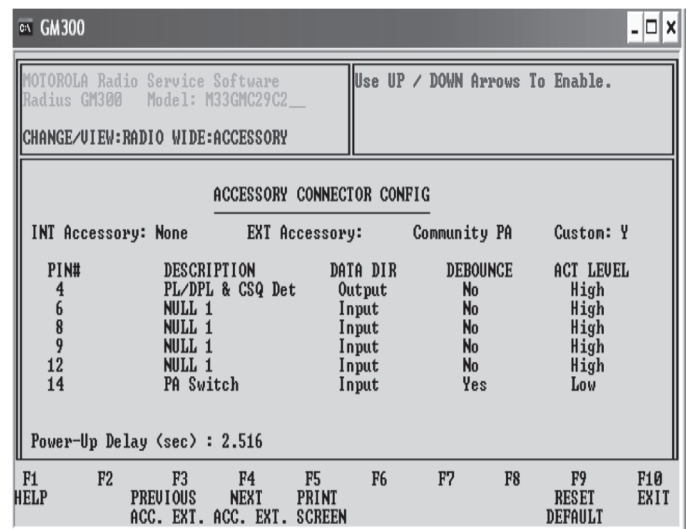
GM300

MOTOROLA Radio Service Software
Radius GM300 Model: M33GMC29C2__

CHANGE/VIEW:RADIO WIDE:ACCESSORY

Use UP / DOWN Arrows To Enable.

ACCESSORY CONNECTOR CONFIG

INT Accessory: None EXT Accessory: Community PA Custom: Y

| PIN# | DESCRIPTION | DATA DIR | DEBOUNCE | ACT LEVEL |
|---|---|---|---|---|
| 4 | PL/DPL & CSQ Det | Output | No | High |
| 6 | NULL 1 | Input | No | High |
| 8 | NULL 1 | Input | No | High |
| 9 | NULL 1 | Input | No | High |
| 12 | NULL 1 | Input | No | High |
| 14 | PA Switch | Input | Yes | Low |

Power-Up Delay (sec) : 2.516

F1 HELP F2 F3 PREVIOUS ACC. EXT. F4 NEXT ACC. EXT. F5 PRINT SCREEN F6 F7 F8 F9 RESET DEFAULT F10 EXIT